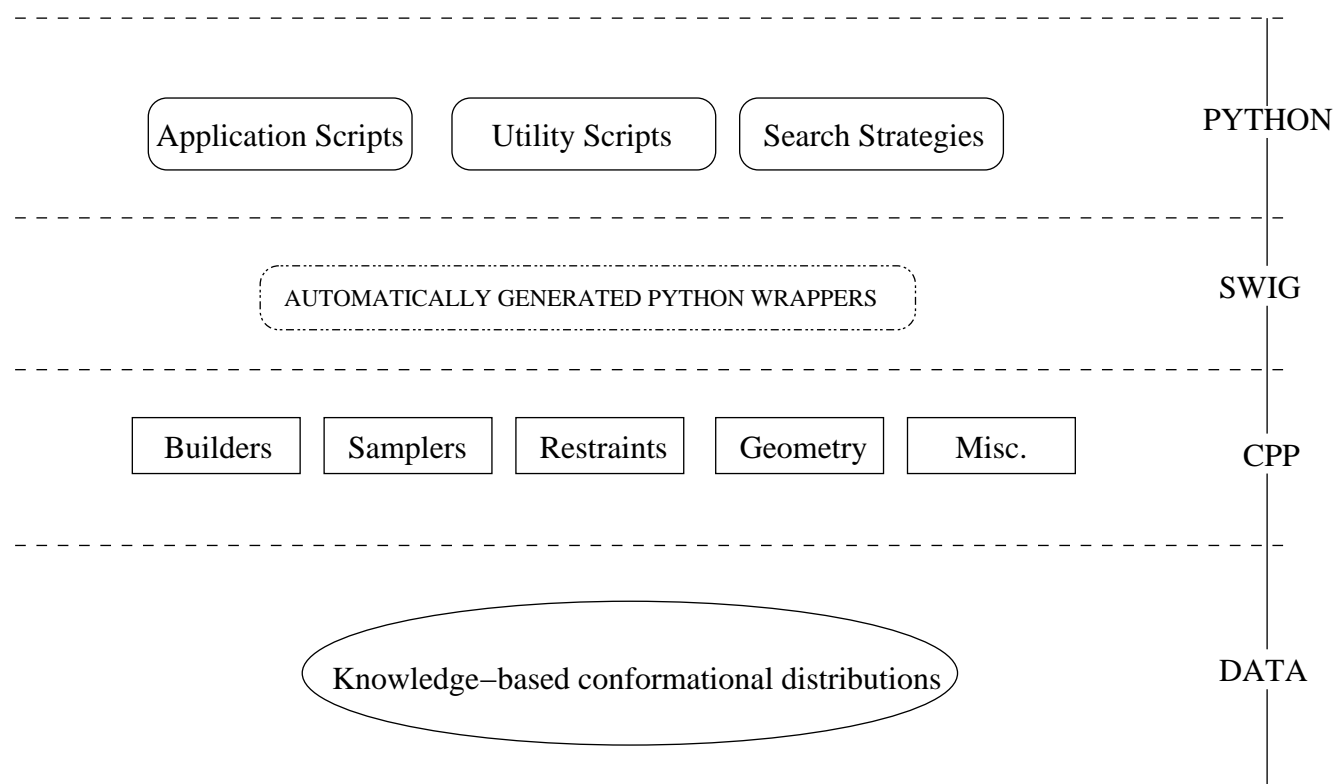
Application Scripts

Utility Scripts

Search Strategies

PYTHON

AUTOMATICALLY GENERATED PYTHON WRAPPERS

SWIG

Builders

Samplers

Restraints

Geometry

Misc.

CPP

Knowledge−based conformational distributions

DATA